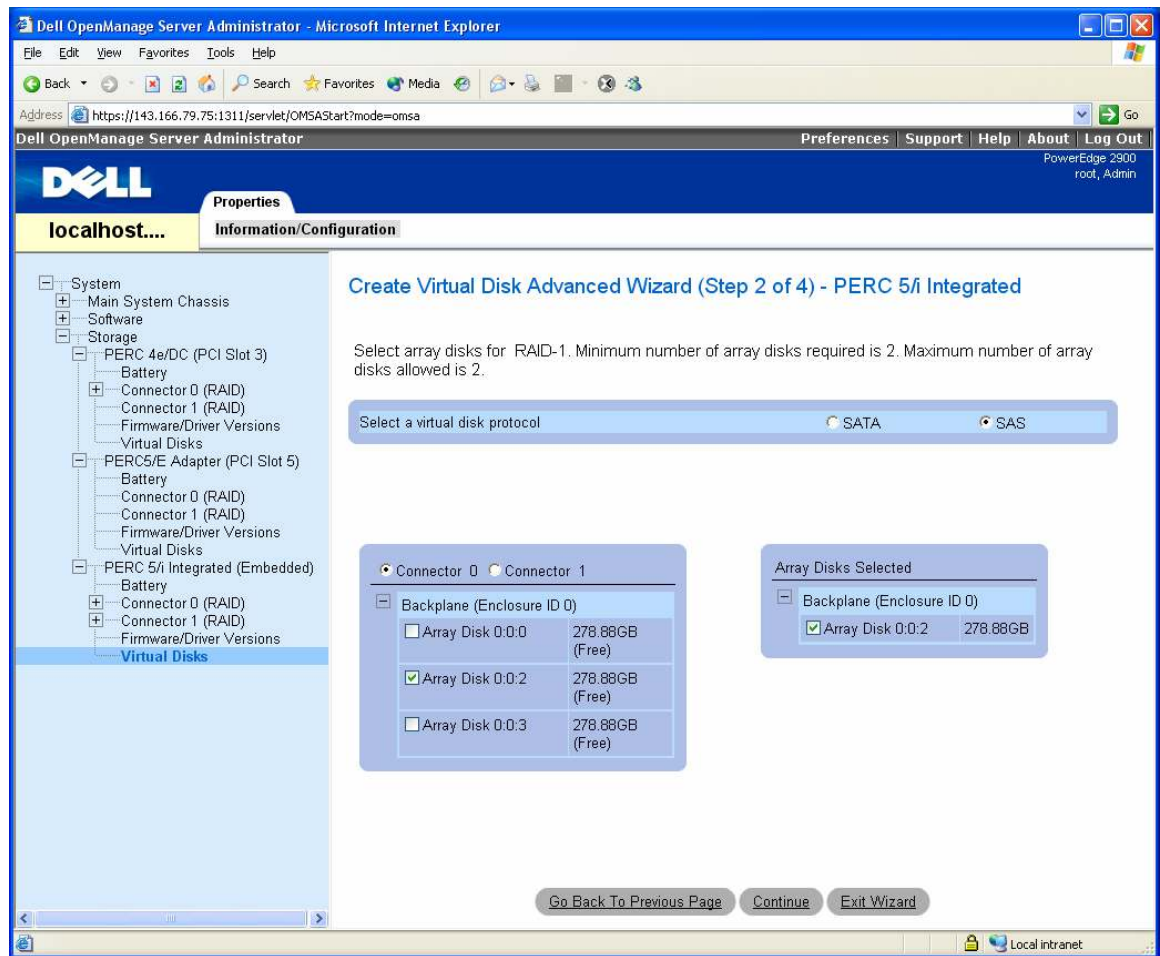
Dell OpenManage Server Administrator - Microsoft Internet Explorer

File Edit View Favorites Tools Help

Back Search Favorites Media

Address https://143.166.79.75:1311/servlet/OMSAStart?mode=omsa Go

Dell OpenManage Server Administrator

Preferences | Support | Help | About | Log Out

PowerEdge 2900
root, Admin

DELL

Properties

localhost....

Information/Configuration

System
Main System Chassis
Software
Storage
PERC 4e/DC (PCI Slot 3)
Battery
Connector 0 (RAID)
Connector 1 (RAID)
Firmware/Driver Versions
Virtual Disks
PERC5/E Adapter (PCI Slot 5)
Battery
Connector 0 (RAID)
Connector 1 (RAID)
Firmware/Driver Versions
Virtual Disks
PERC 5/i Integrated (Embedded)
Battery
Connector 0 (RAID)
Connector 1 (RAID)
Firmware/Driver Versions
Virtual Disks

Create Virtual Disk Advanced Wizard (Step 2 of 4) - PERC 5/i Integrated

Select array disks for RAID-1. Minimum number of array disks required is 2. Maximum number of array disks allowed is 2.

Select a virtual disk protocol SATA SAS

Connector 0 Connector 1

Backplane (Enclosure ID 0)

| Array Disk 0:0:0 | 278.88GB (Free) |
|---|---|
| Array Disk 0:0:2 | 278.88GB (Free) |
| Array Disk 0:0:3 | 278.88GB (Free) |

Array Disks Selected

Backplane (Enclosure ID 0)

Array Disk 0:0:2 278.88GB

Go Back To Previous Page Continue Exit Wizard

Local intranet